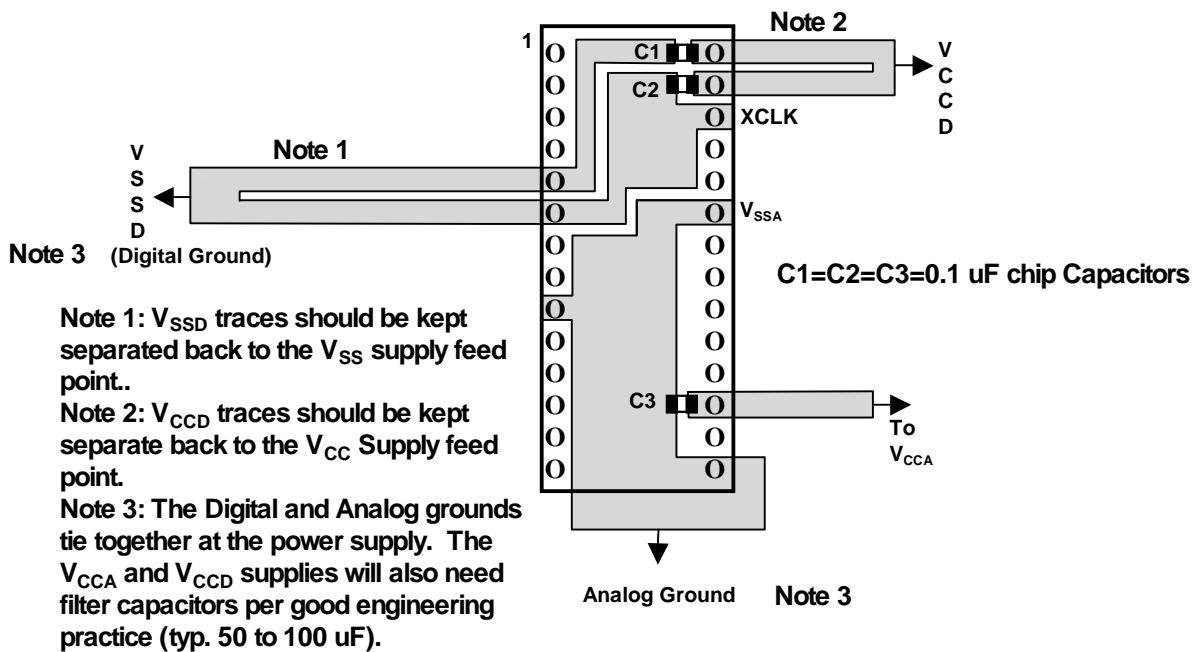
1

C1

C2

Note 2

V
C
C
D

XCLK

Note 1

V
S
S
D

$V_{SSA}$

Note 3 (Digital Ground)

C1=C2=C3=0.1 uF chip Capacitors

Note 1: $V_{SSD}$ traces should be kept separated back to the $V_{SS}$ supply feed point..
Note 2: $V_{CCD}$ traces should be kept separate back to the $V_{CC}$ Supply feed point.
Note 3: The Digital and Analog grounds tie together at the power supply. The $V_{CCA}$ and $V_{CCD}$ supplies will also need filter capacitors per good engineering practice (typ. 50 to 100 uF).

C3

To
$V_{CCA}$

Analog Ground

Note 3